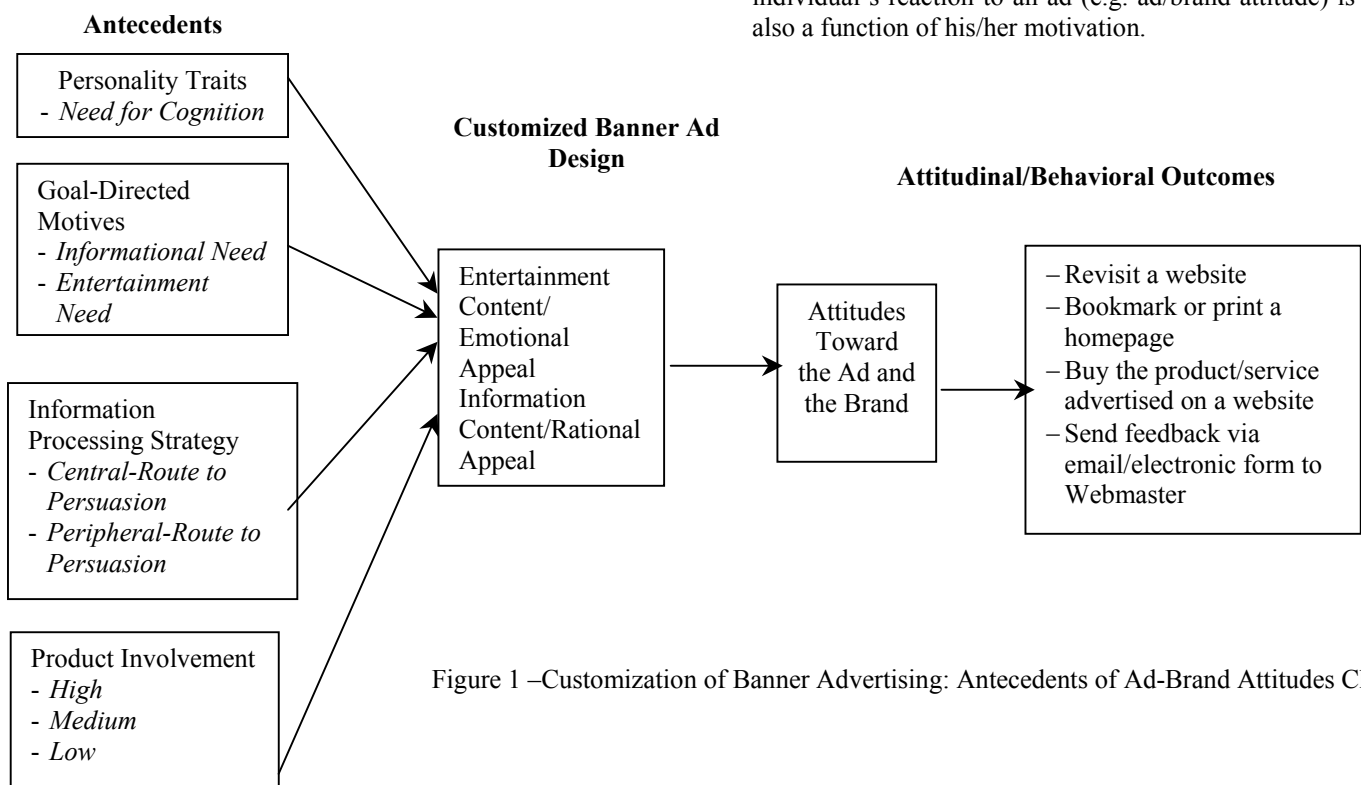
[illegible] also a function of his/her motivation.

Antecedents

Personality Traits
- *Need for Cognition*

Goal-Directed Motives
- *Informational Need*
- *Entertainment Need*

Information Processing Strategy
- *Central-Route to Persuasion*
- *Peripheral-Route to Persuasion*

Product Involvement
- *High*
- *Medium*
- *Low*

Customized Banner Ad Design

Entertainment Content/ Emotional Appeal Information Content/Rational Appeal

Attitudes Toward the Ad and the Brand

Attitudinal/Behavioral Outcomes

– Revisit a website
– Bookmark or print a homepage
– Buy the product/service advertised on a website
– Send feedback via email/electronic form to Webmaster

Figure 1 –Customization of Banner Advertising: Antecedents of Ad-Brand Attitudes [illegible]